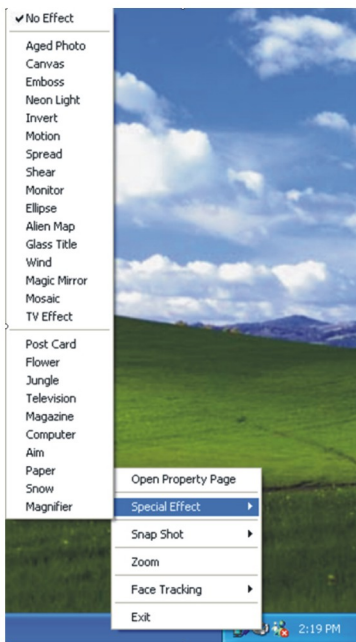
✔No Effect

Aged Photo
Canvas
Emboss
Neon Light
Invert
Motion
Spread
Shear
Monitor
Ellipse
Alien Map
Glass Title
Wind
Magic Mirror
Mosaic
TV Effect

Post Card
Flower
Jungle
Television
Magazine
Computer
Aim
Paper
Snow
Magnifier

Open Property Page
Special Effect
Snap Shot
Zoom
Face Tracking
Exit

2:19 PM